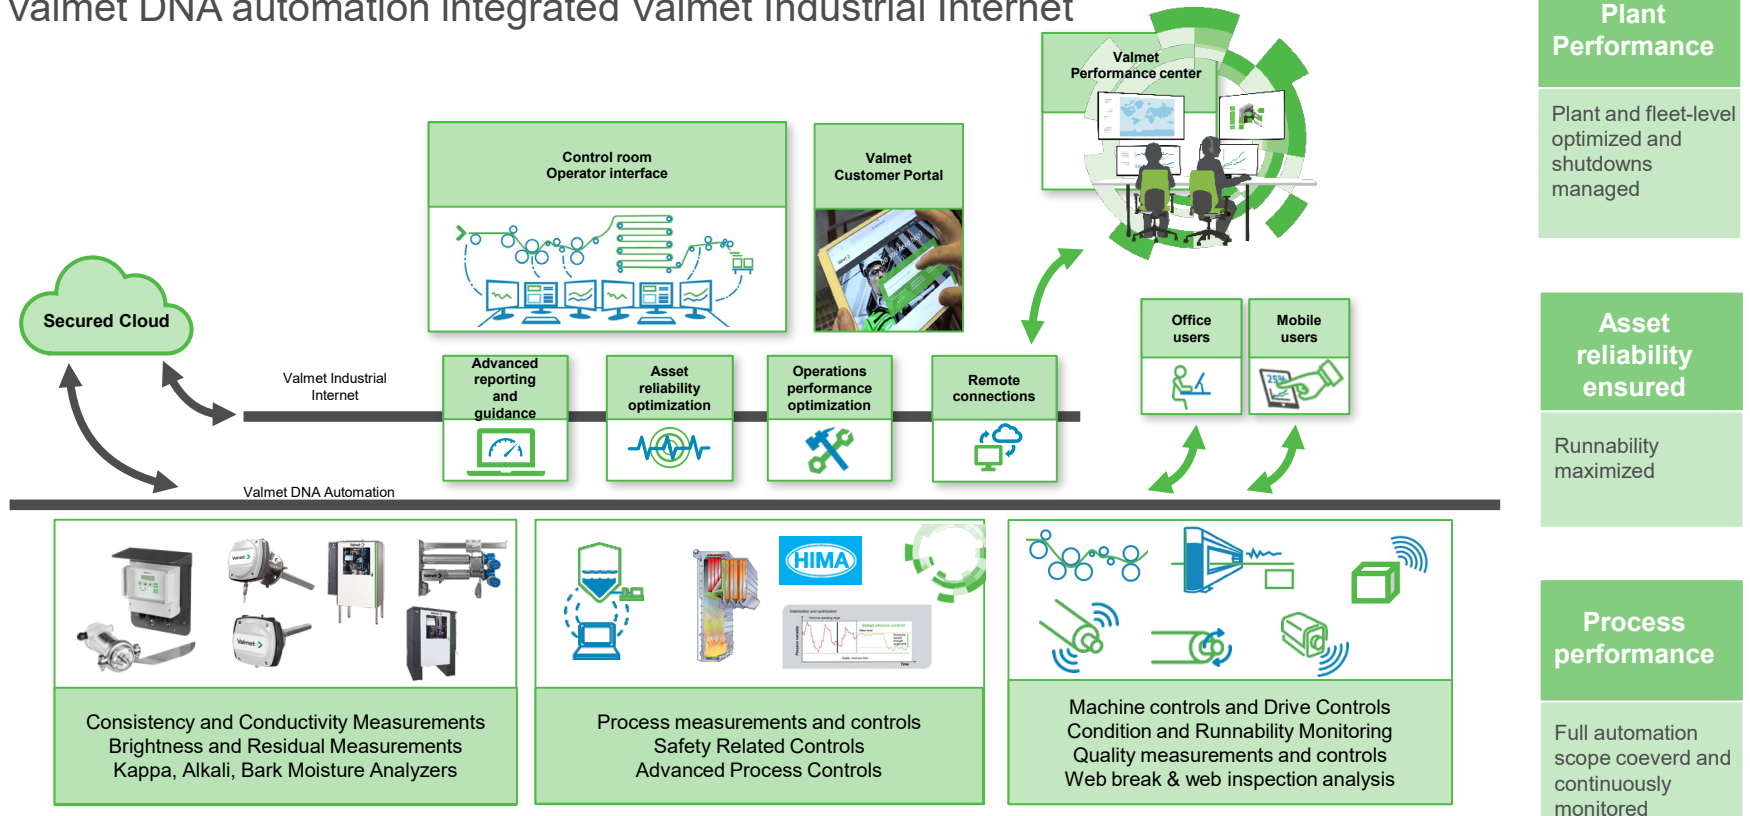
Valmet DNA automation integrated Valmet Industrial Internet

Valmet Performance center

Plant Performance

Plant and fleet-level optimized and shutdowns managed

Control room Operator interface

Valmet Customer Portal

Secured Cloud

Valmet Industrial Internet

Advanced reporting and guidance

Asset reliability optimization

Operations performance optimization

Remote connections

Office users

Mobile users

Asset reliability ensured

Runnability maximized

Valmet DNA Automation

HIMA

Process performance

Full automation scope coeverd and continuously monitored

Consistency and Conductivity Measurements
Brightness and Residual Measurements
Kappa, Alkali, Bark Moisture Analyzers

Process measurements and controls
Safety Related Controls
Advanced Process Controls

Machine controls and Drive Controls
Condition and Runnability Monitoring
Quality measurements and controls
Web break & web inspection analysis